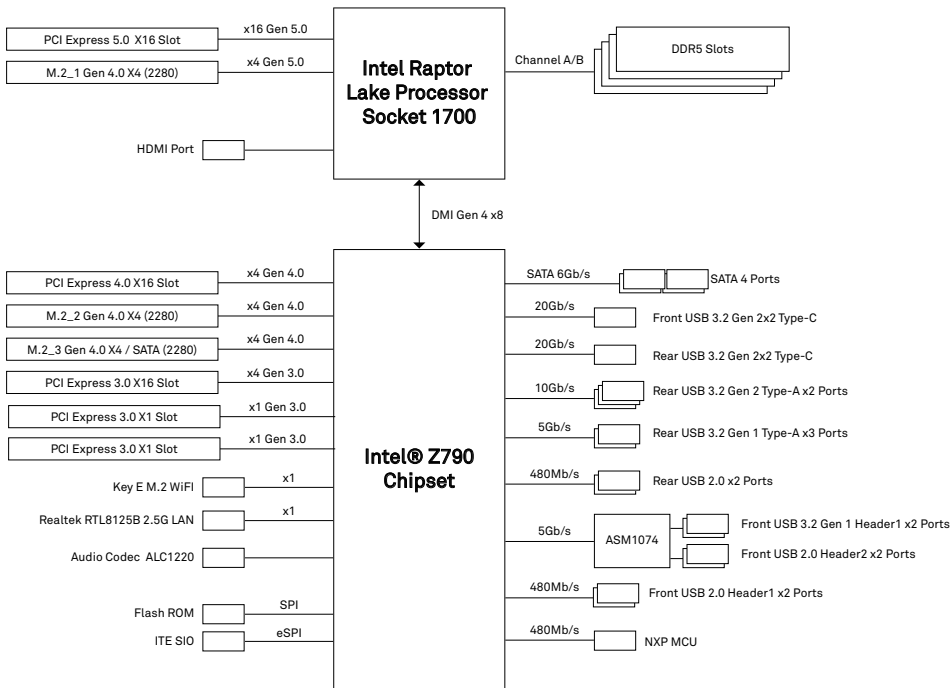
PCI Express 5.0 X16 Slot
x16 Gen 5.0
M.2_1 Gen 4.0 X4 (2280)
x4 Gen 5.0
Intel Raptor Lake Processor Socket 1700
Channel A/B
DDR5 Slots
HDMI Port
DMI Gen 4 x8
PCI Express 4.0 X16 Slot
x4 Gen 4.0
M.2_2 Gen 4.0 X4 (2280)
x4 Gen 4.0
M.2_3 Gen 4.0 X4 / SATA (2280)
x4 Gen 4.0
PCI Express 3.0 X16 Slot
x4 Gen 3.0
PCI Express 3.0 X1 Slot
x1 Gen 3.0
PCI Express 3.0 X1 Slot
x1 Gen 3.0
Key E M.2 WiFi
x1
Realtek RTL8125B 2.5G LAN
x1
Audio Codec ALC1220
Flash ROM
SPI
ITE SIO
eSPI
Intel® Z790 Chipset
SATA 6Gb/s
SATA 4 Ports
20Gb/s
Front USB 3.2 Gen 2x2 Type-C
20Gb/s
Rear USB 3.2 Gen 2x2 Type-C
10Gb/s
Rear USB 3.2 Gen 2 Type-A x2 Ports
5Gb/s
Rear USB 3.2 Gen 1 Type-A x3 Ports
480Mb/s
Rear USB 2.0 x2 Ports
5Gb/s
ASM1074
Front USB 3.2 Gen 1 Header1 x2 Ports
Front USB 2.0 Header2 x2 Ports
480Mb/s
Front USB 2.0 Header1 x2 Ports
480Mb/s
NXP MCU